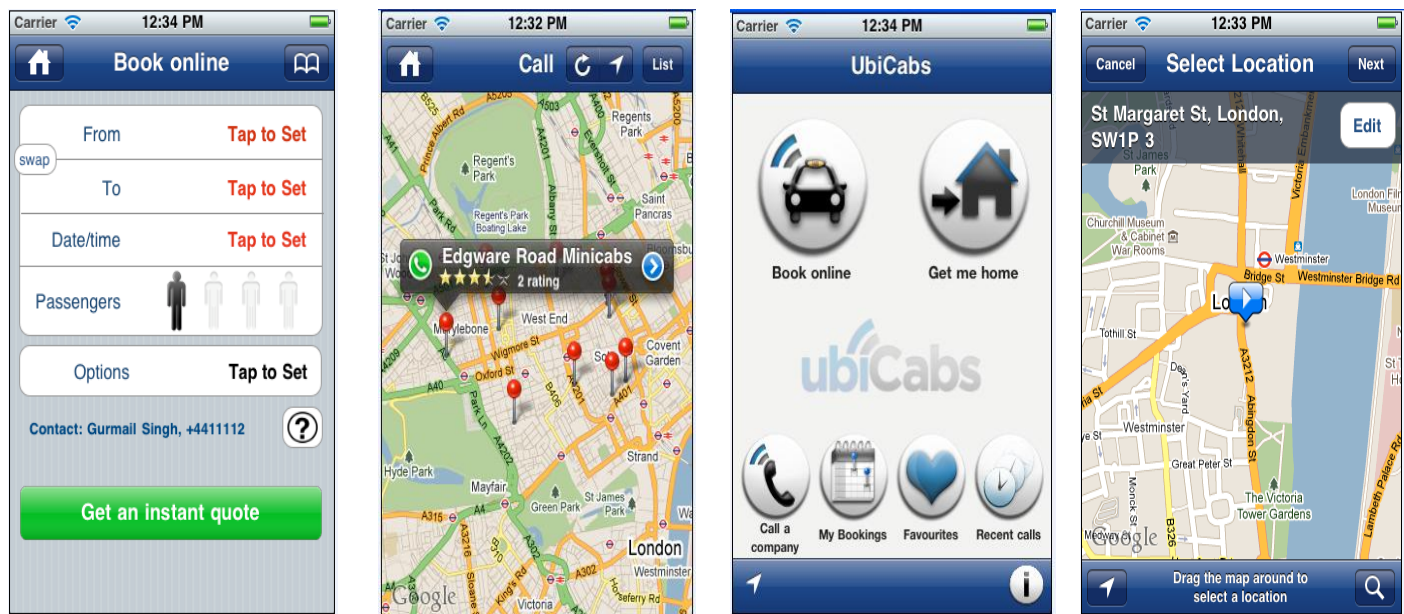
Carrier 12:34 PM

Book online

From Tap to Set
swap
To Tap to Set
Date/time Tap to Set
Passengers
Options Tap to Set

Contact: Gurmail Singh, +4411112

Get an instant quote

Carrier 12:32 PM

Call List

Prince Albert Rd
Regent's Park
Regents Park
Regent's Park Boating Lake
Albany St
Saint Pancras
Edgware Road Minicabs
2 rating
Bloomsbury
Marylebone
West End
Wigmore St
Oxford St
Covent Garden
A40
Park Ln
Hyde Park
Mayfair
Strand
St James Park
Green Park
A315
London
Westminster
King's Rd
Victoria
Google

Carrier 12:34 PM

UbiCabs

Book online
Get me home

ubiCabs

Call a company
My Bookings
Favourites
Recent calls

Carrier 12:33 PM

Cancel Select Location Next

St Margaret St, London, SW1P 3
Edit

St James Park
London Film Museum
Churchill Museum & Cabinet War Rooms
Westminster
Bridge St
Westminster Bridge Rd
London
Tothill St
Westminster
Great Peter St
A3212
Abingdon St
The Victoria Tower Gardens
Monck St
B326
Lambeth Palace Rd
Google

Drag the map around to select a location